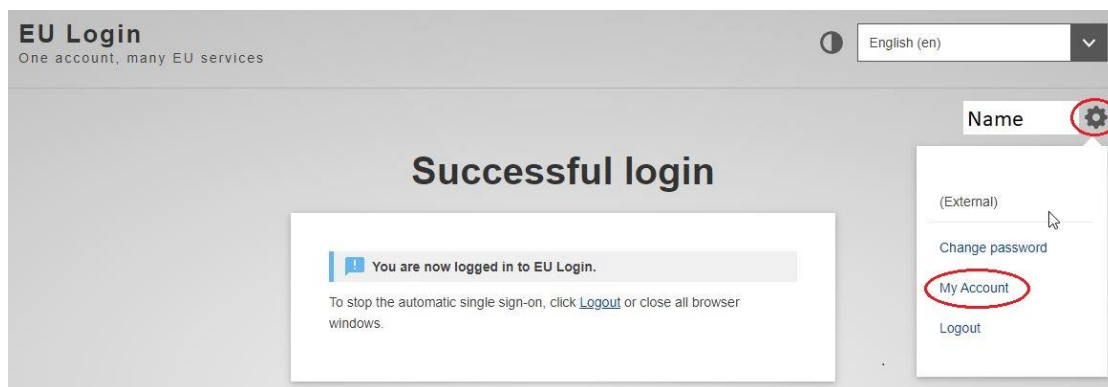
EU Login
One account, many EU services

English (en)

Name

Successful login

(External)

Change password

My Account

Logout

You are now logged in to EU Login.

To stop the automatic single sign-on, click Logout or close all browser windows.